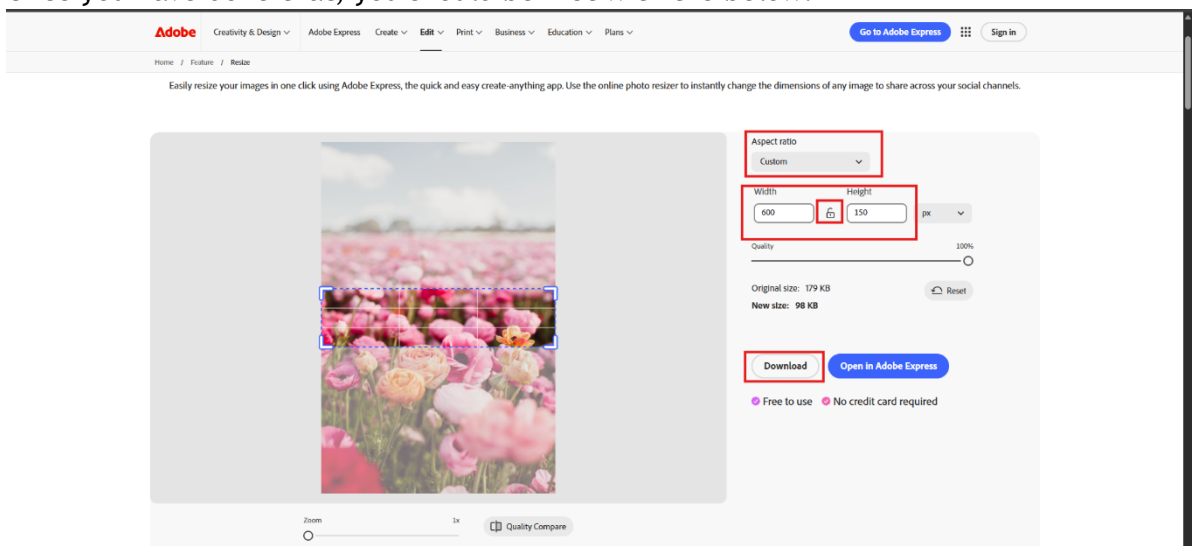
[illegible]

Adobe Creativity & Design Adobe Express Create Edit Print Business Education Plans Go to Adobe Express Sign in

Home / Feature / Resize

Easily resize your images in one click using Adobe Express, the quick and easy create-anything app. Use the online photo resizer to instantly change the dimensions of any image to share across your social channels.

Aspect ratio
Custom

Width
600
Height
150
px

Quality
100%

Original size: 179 KB
New size: 98 KB
Reset

Download
Open in Adobe Express

Free to use
No credit card required

Zoom
1x
Quality Compare